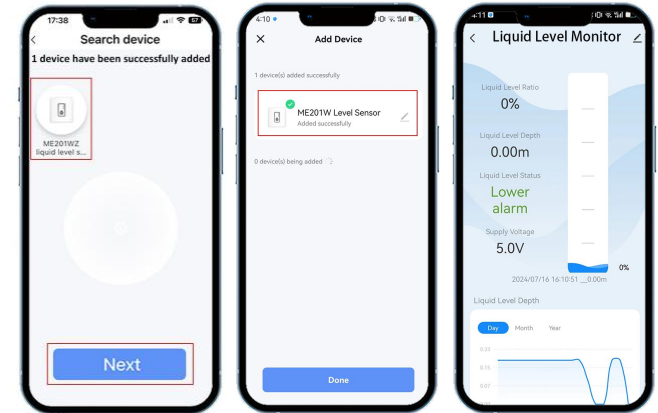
17:38

Search device

1 device have been successfully added

ME201WZ
liquid level s...

Next

4:10

Add Device

1 device(s) added successfully

ME201W Level Sensor
Added successfully

0 device(s) being added

Done

4:11

Liquid Level Monitor

Liquid Level Ratio
0%

Liquid Level Depth
0.00m

Liquid Level Status
Lower alarm

Supply Voltage
5.0V

0%

2024/07/16 16:10:51 0.00m

Liquid Level Depth

Day Month Year

0.20
0.15
0.10